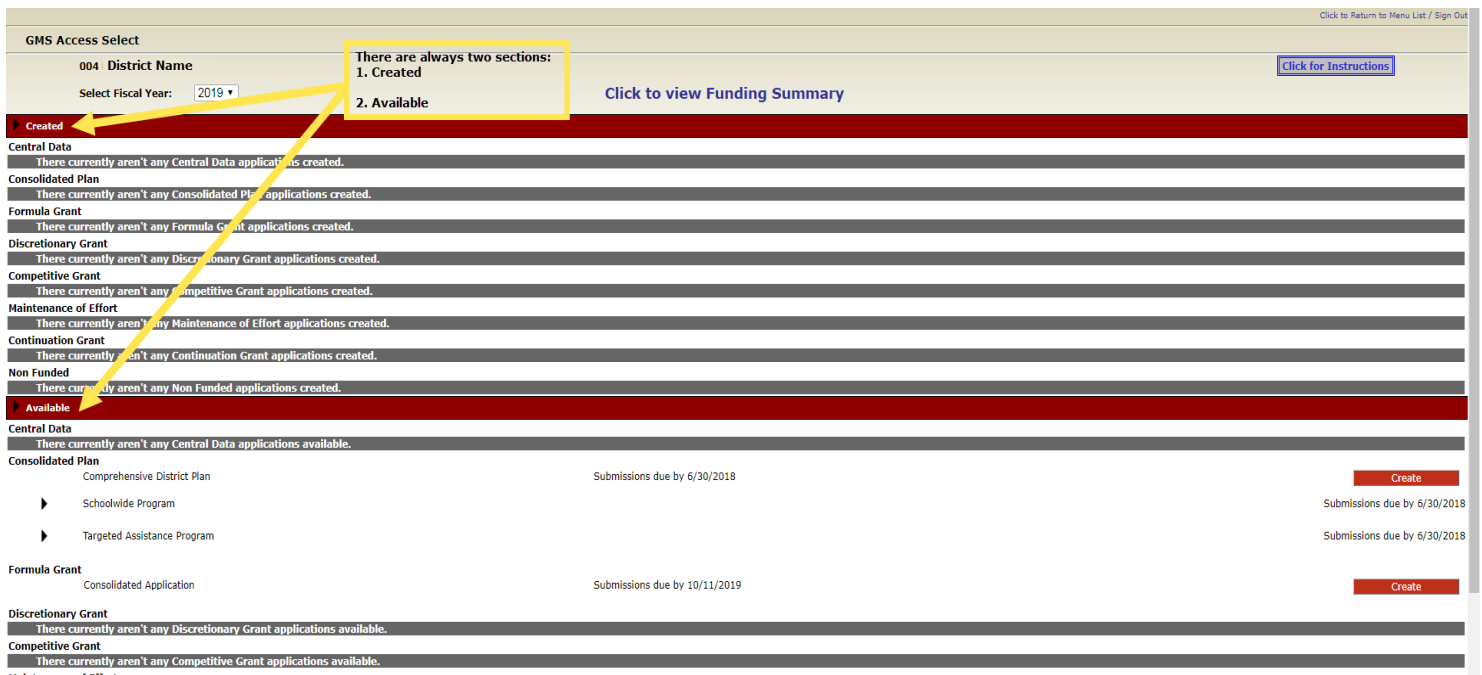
Click to Return to Menu List / Sign Out

GMS Access Select

004 District Name

Select Fiscal Year: 2019

There are always two sections:
1. Created

2. Available

Click to view Funding Summary

Click for Instructions

Created

Central Data
There currently aren't any Central Data applications created.

Consolidated Plan
There currently aren't any Consolidated Plan applications created.

Formula Grant
There currently aren't any Formula Grant applications created.

Discretionary Grant
There currently aren't any Discretionary Grant applications created.

Competitive Grant
There currently aren't any Competitive Grant applications created.

Maintenance of Effort
There currently aren't any Maintenance of Effort applications created.

Continuation Grant
There currently aren't any Continuation Grant applications created.

Non Funded
There currently aren't any Non Funded applications created.

Available

Central Data
There currently aren't any Central Data applications available.

Consolidated Plan
Comprehensive District Plan Submissions due by 6/30/2018 Create

Schoolwide Program Submissions due by 6/30/2018

Targeted Assistance Program Submissions due by 6/30/2018

Formula Grant
Consolidated Application Submissions due by 10/11/2019 Create

Discretionary Grant
There currently aren't any Discretionary Grant applications available.

Competitive Grant
There currently aren't any Competitive Grant applications available.

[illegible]